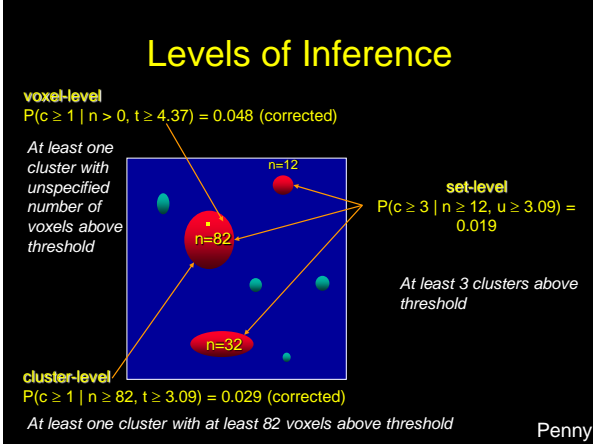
Levels of Inference

voxel-level
P(c ≥ 1 | n > 0, t ≥ 4.37) = 0.048 (corrected)

At least one cluster with unspecified number of voxels above threshold

n=12

n=82

n=32

set-level
P(c ≥ 3 | n ≥ 12, u ≥ 3.09) = 0.019

At least 3 clusters above threshold

cluster-level
P(c ≥ 1 | n ≥ 82, t ≥ 3.09) = 0.029 (corrected)

At least one cluster with at least 82 voxels above threshold

Penny